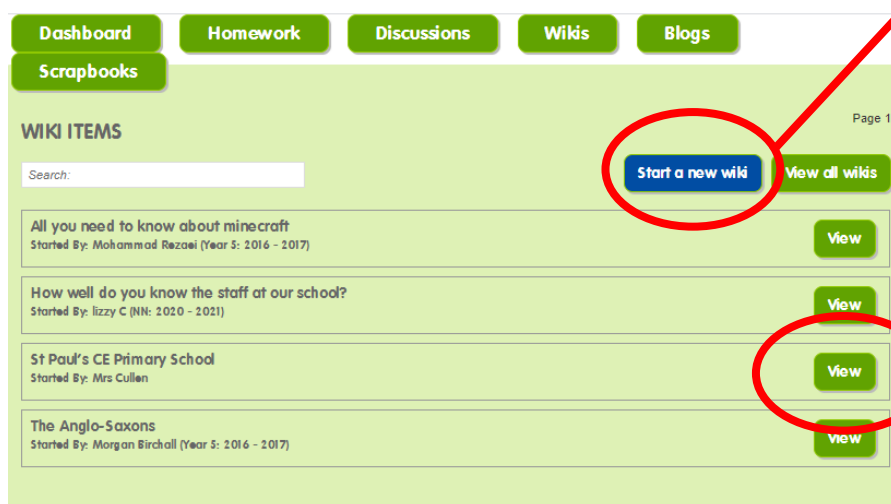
Dashboard Homework Discussions Wikis Blogs
Scrapbooks

WIKI ITEMS

Page 1

Search:

Start a new wiki View all wikis

All you need to know about minecraft
Started By: Mohammad Rezaei (Year 5: 2016 - 2017)
View

How well do you know the staff at our school?
Started By: lizzy C (NN: 2020 - 2021)
View

St Paul's CE Primary School
Started By: Mrs Cullen
View

The Anglo-Saxons
Started By: Morgan Birchall (Year 5: 2016 - 2017)
View